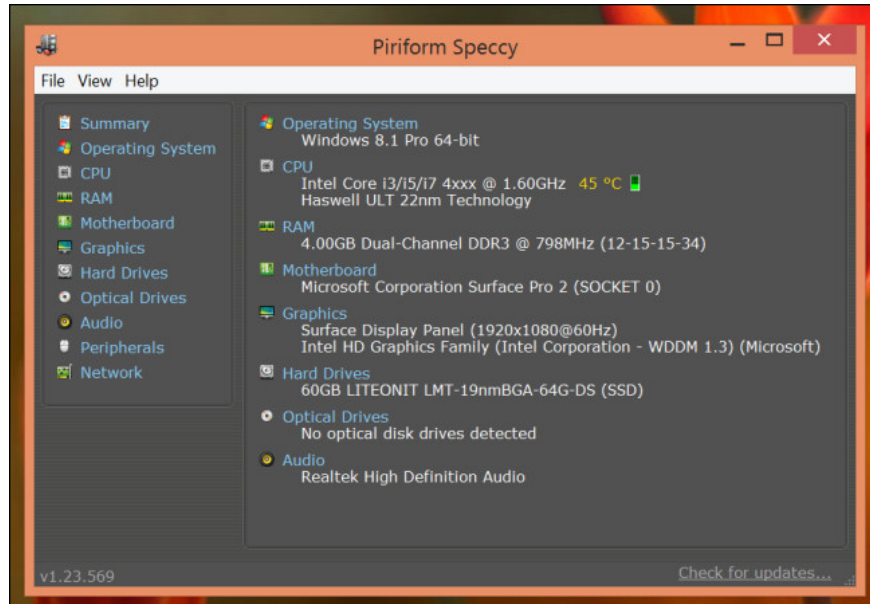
Piriform Speccy

File View Help

Summary
Operating System
CPU
RAM
Motherboard
Graphics
Hard Drives
Optical Drives
Audio
Peripherals
Network

Operating System
Windows 8.1 Pro 64-bit

CPU
Intel Core i3/i5/i7 4xxx @ 1.60GHz 45 °C
Haswell ULT 22nm Technology

RAM
4.00GB Dual-Channel DDR3 @ 798MHz (12-15-15-34)

Motherboard
Microsoft Corporation Surface Pro 2 (SOCKET 0)

Graphics
Surface Display Panel (1920x1080@60Hz)
Intel HD Graphics Family (Intel Corporation - WDDM 1.3) (Microsoft)

Hard Drives
60GB LITEONIT LMT-19nmBGA-64G-DS (SSD)

Optical Drives
No optical disk drives detected

Audio
Realtek High Definition Audio

v1.23.569

Check for updates...